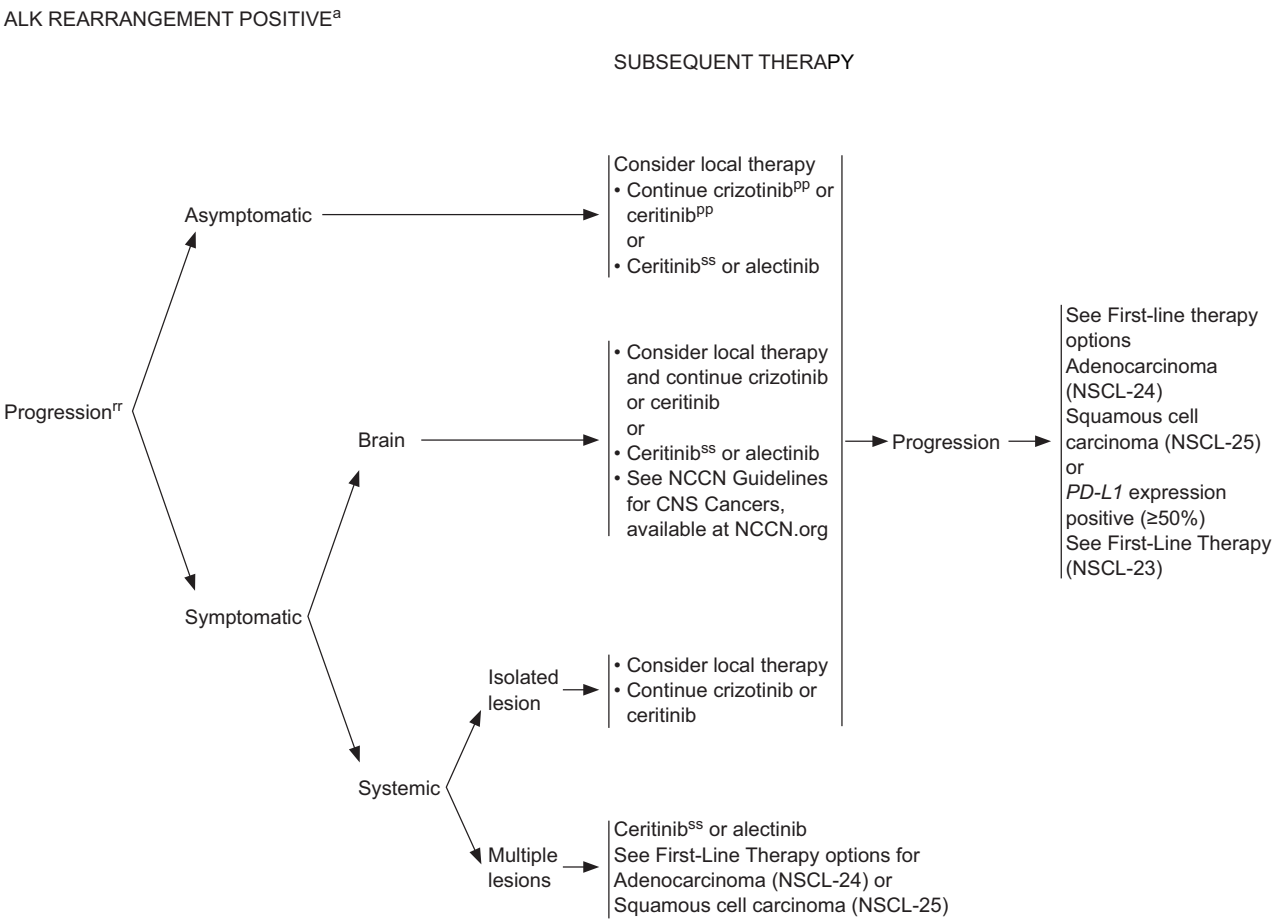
ALK REARRANGEMENT POSITIVE$^{a}$

SUBSEQUENT THERAPY

Progression$^{rr}$

Asymptomatic

Consider local therapy
• Continue crizotinib$^{pp}$ or ceritinib$^{pp}$
or
• Ceritinib$^{ss}$ or alectinib

Symptomatic

Brain

• Consider local therapy and continue crizotinib or ceritinib
or
• Ceritinib$^{ss}$ or alectinib
• See NCCN Guidelines for CNS Cancers, available at NCCN.org

Systemic

Isolated lesion

• Consider local therapy
• Continue crizotinib or ceritinib

Multiple lesions

Ceritinib$^{ss}$ or alectinib
See First-Line Therapy options for Adenocarcinoma (NSCL-24) or Squamous cell carcinoma (NSCL-25)

Progression

See First-line therapy options
Adenocarcinoma (NSCL-24)
Squamous cell carcinoma (NSCL-25)
or
PD-L1 expression positive (≥50%)
See First-Line Therapy (NSCL-23)